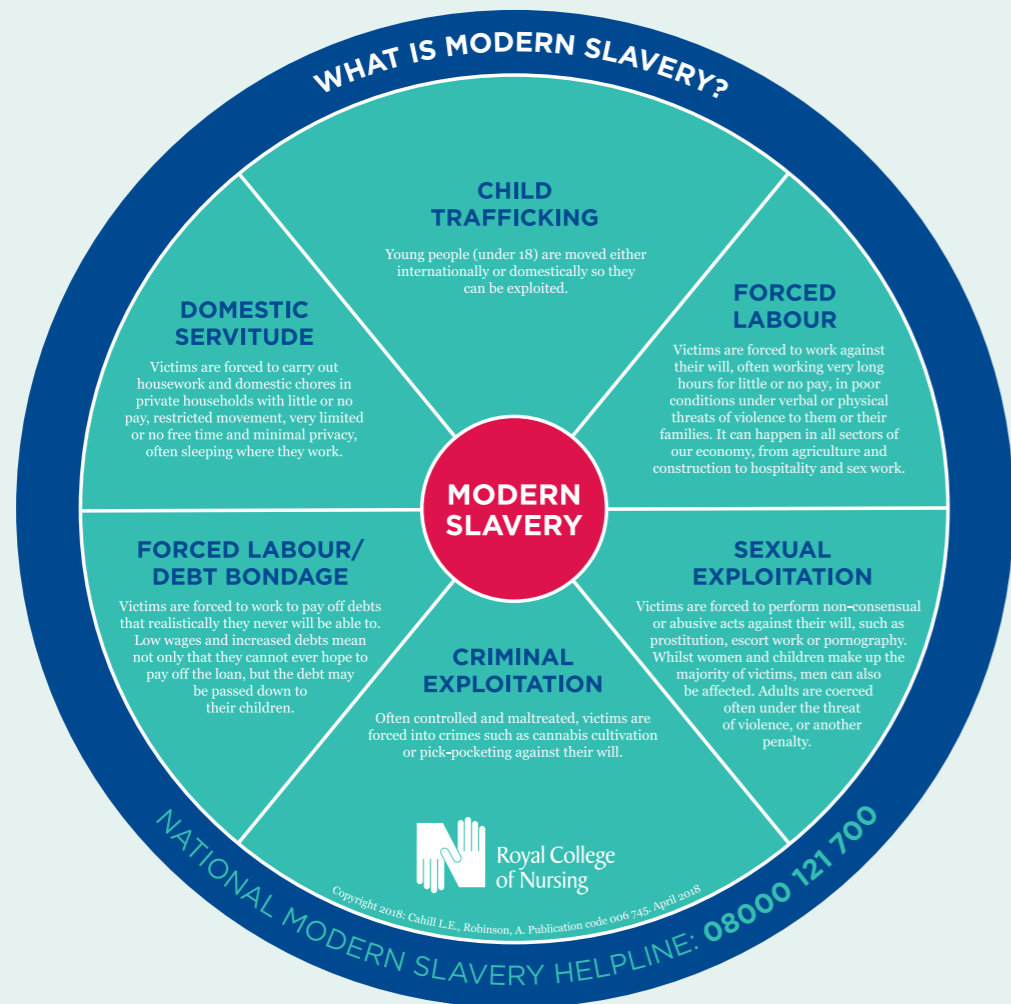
WHAT IS MODERN SLAVERY?

CHILD TRAFFICKING

Young people (under 18) are moved either internationally or domestically so they can be exploited.

FORCED LABOUR

Victims are forced to work against their will, often working very long hours for little or no pay, in poor conditions under verbal or physical threats of violence to them or their families. It can happen in all sectors of our economy, from agriculture and construction to hospitality and sex work.

SEXUAL EXPLOITATION

Victims are forced to perform non-consensual or abusive acts against their will, such as prostitution, escort work or pornography. Whilst women and children make up the majority of victims, men can also be affected. Adults are coerced often under the threat of violence, or another penalty.

CRIMINAL EXPLOITATION

Often controlled and maltreated, victims are forced into crimes such as cannabis cultivation or pick-pocketing against their will.

FORCED LABOUR/ DEBT BONDAGE

Victims are forced to work to pay off debts that realistically they never will be able to. Low wages and increased debts mean not only that they cannot ever hope to pay off the loan, but the debt may be passed down to their children.

DOMESTIC SERVITUDE

Victims are forced to carry out housework and domestic chores in private households with little or no pay, restricted movement, very limited or no free time and minimal privacy, often sleeping where they work.

MODERN SLAVERY

Royal College of Nursing

Copyright 2018: Cahill L.E., Robinson, A. Publication code 006 745. April 2018

NATIONAL MODERN SLAVERY HELPLINE: 08000 121 700